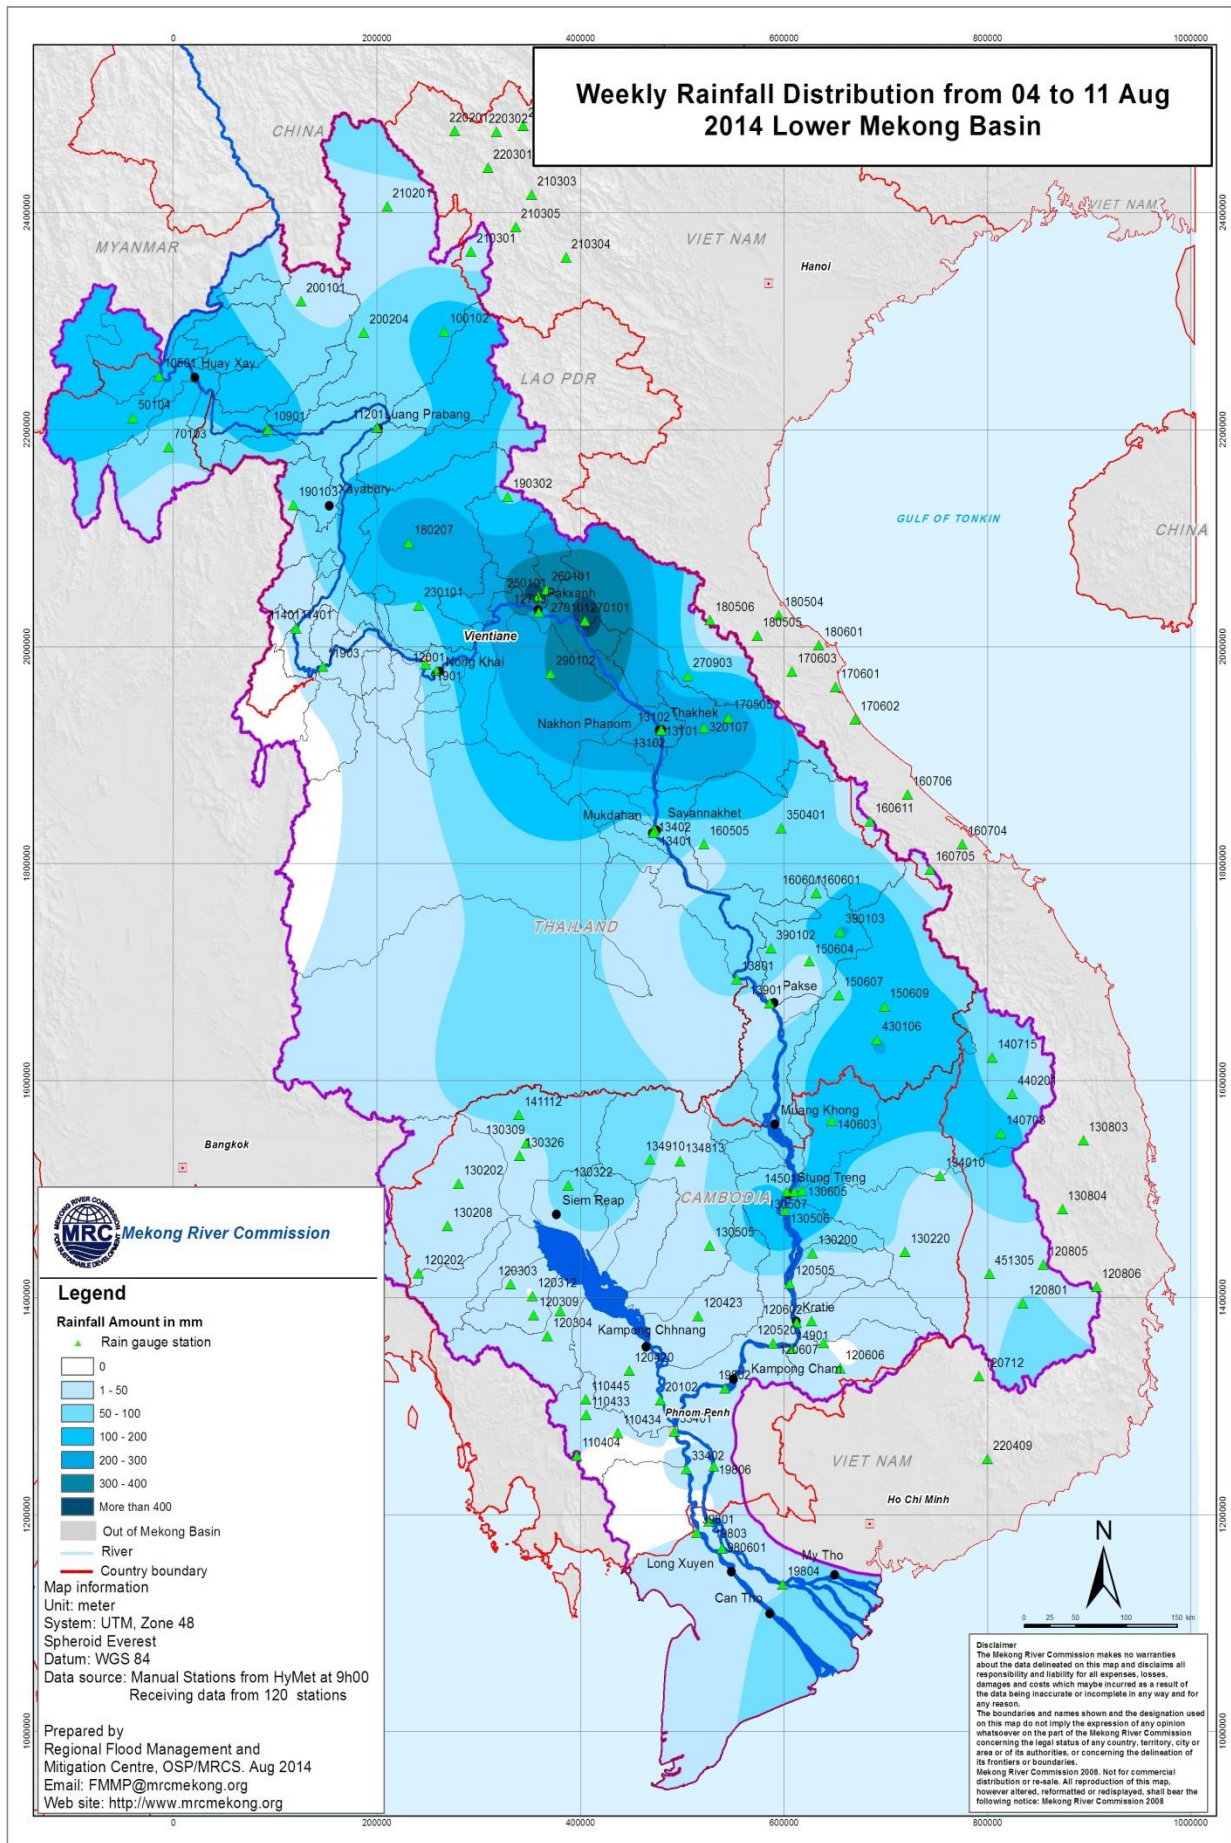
Weekly Rainfall Distribution from 04 to 11 Aug 2014 Lower Mekong Basin

0 200000 400000 600000 800000 1000000

2400000 2200000 2000000 1800000 1600000 1400000 1200000 1000000

CHINA
MYANMAR
VIET NAM
LAO PDR
THAILAND
CAMBODIA
VIET NAM
CHINA
GULF OF TONKIN
Hanoi
Bangkok
Ho Chi Minh

220201 220302 220301 210303 210305 210301 210304 210201 200101 200204 100102 10501 Huay Xay 50104 70103 10901 11201 Luang Prabang 190103 Xayabury 190302 180207 230101 250101 260101 Pakxanh 12703 270101 270101 11401 11401 Vientiane 11903 12001 Nong Khai 11901 290102 270903 180506 180504 180505 180601 170603 170601 170602 13102 Thakhek 13101 13102 320107 170505 Nakhon Phanom 160706 160611 160704 160705 Mukdahan Sayannakhet 13402 13401 160505 350401 160601 160601 390103 390102 150604 13801 13901 Pakse 150607 150609 430106 140715 440201 140703 130803 141112 130309 130326 134910 134813 Muang Khong 140603 130202 130322 Siem Reap 14501 Stung Treng 130605 130507 130506 134010 130804 130208 130505 130200 130220 120805 451305 120806 120202 120303 120312 120309 120304 120423 120505 Kratie 120602 120801 Kampong Chhnang 120520 14901 120607 120606 120712 120420 120102 19802 Kampong Cham 110445 110433 110434 Phnom Penh 33401 110404 33402 19806 220409 39801 19803 980601 Long Xuyen My Tho 19804 Can Tho

Mekong River Commission

Legend
Rainfall Amount in mm
Rain gauge station
0
1 - 50
50 - 100
100 - 200
200 - 300
300 - 400
More than 400
Out of Mekong Basin
River
Country boundary
Map information
Unit: meter
System: UTM, Zone 48
Spheroid Everest
Datum: WGS 84
Data source: Manual Stations from HyMet at 9h00
Receiving data from 120 stations

Prepared by
Regional Flood Management and Mitigation Centre, OSP/MRCS. Aug 2014
Email: FMMP@mrcmekong.org
Web site: http://www.mrcmekong.org

N
0 25 50 100 150 km

Disclaimer
The Mekong River Commission makes no warranties about the data delineated on this map and disclaims all responsibility and liability for all expenses, losses, damages and costs which maybe incurred as a result of the data being inaccurate or incomplete in any way and for any reason.
The boundaries and names shown and the designation used on this map do not imply the expression of any opinion whatsoever on the part of the Mekong River Commission concerning the legal status of any country, territory, city or area or of its authorities, or concerning the delineation of its frontiers or boundaries.
Mekong River Commission 2008. Not for commercial distribution or re-sale. All reproduction of this map, however altered, reformatted or redisplayed, shall bear the following notice: Mekong River Commission 2008